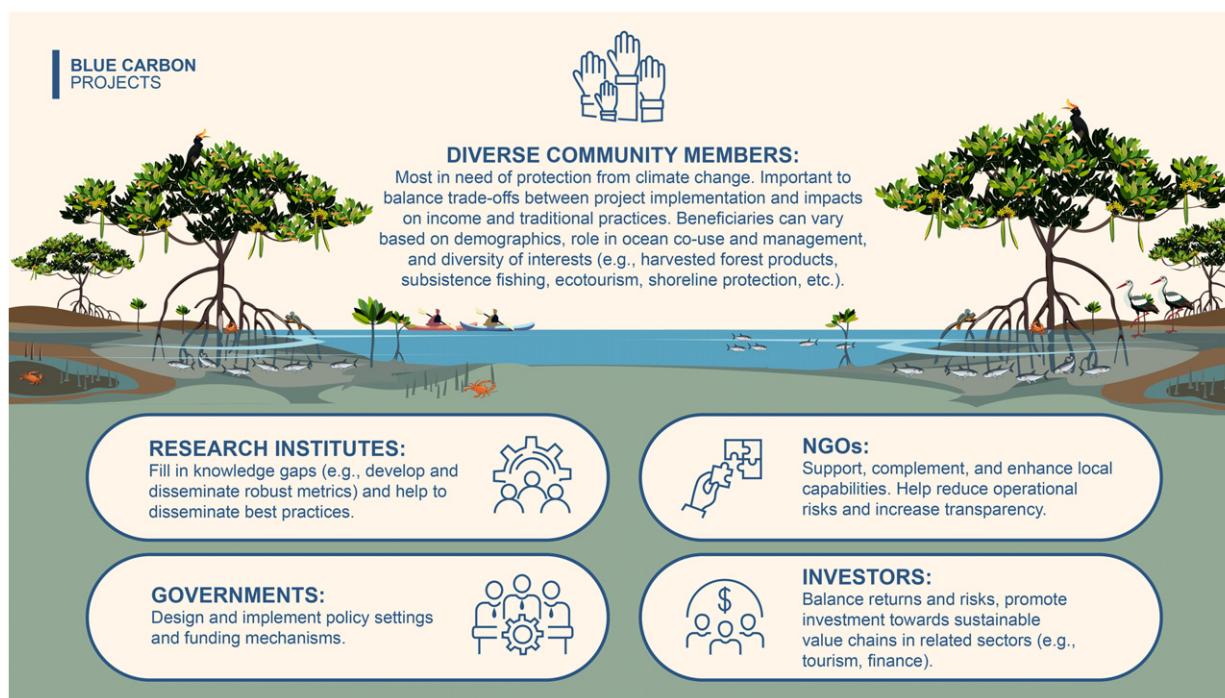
BLUE CARBON
PROJECTS

DIVERSE COMMUNITY MEMBERS:
Most in need of protection from climate change. Important to balance trade-offs between project implementation and impacts on income and traditional practices. Beneficiaries can vary based on demographics, role in ocean co-use and management, and diversity of interests (e.g., harvested forest products, subsistence fishing, ecotourism, shoreline protection, etc.).

RESEARCH INSTITUTES:
Fill in knowledge gaps (e.g., develop and disseminate robust metrics) and help to disseminate best practices.

NGOs:
Support, complement, and enhance local capabilities. Help reduce operational risks and increase transparency.

GOVERNMENTS:
Design and implement policy settings and funding mechanisms.

INVESTORS:
Balance returns and risks, promote investment towards sustainable value chains in related sectors (e.g., tourism, finance).